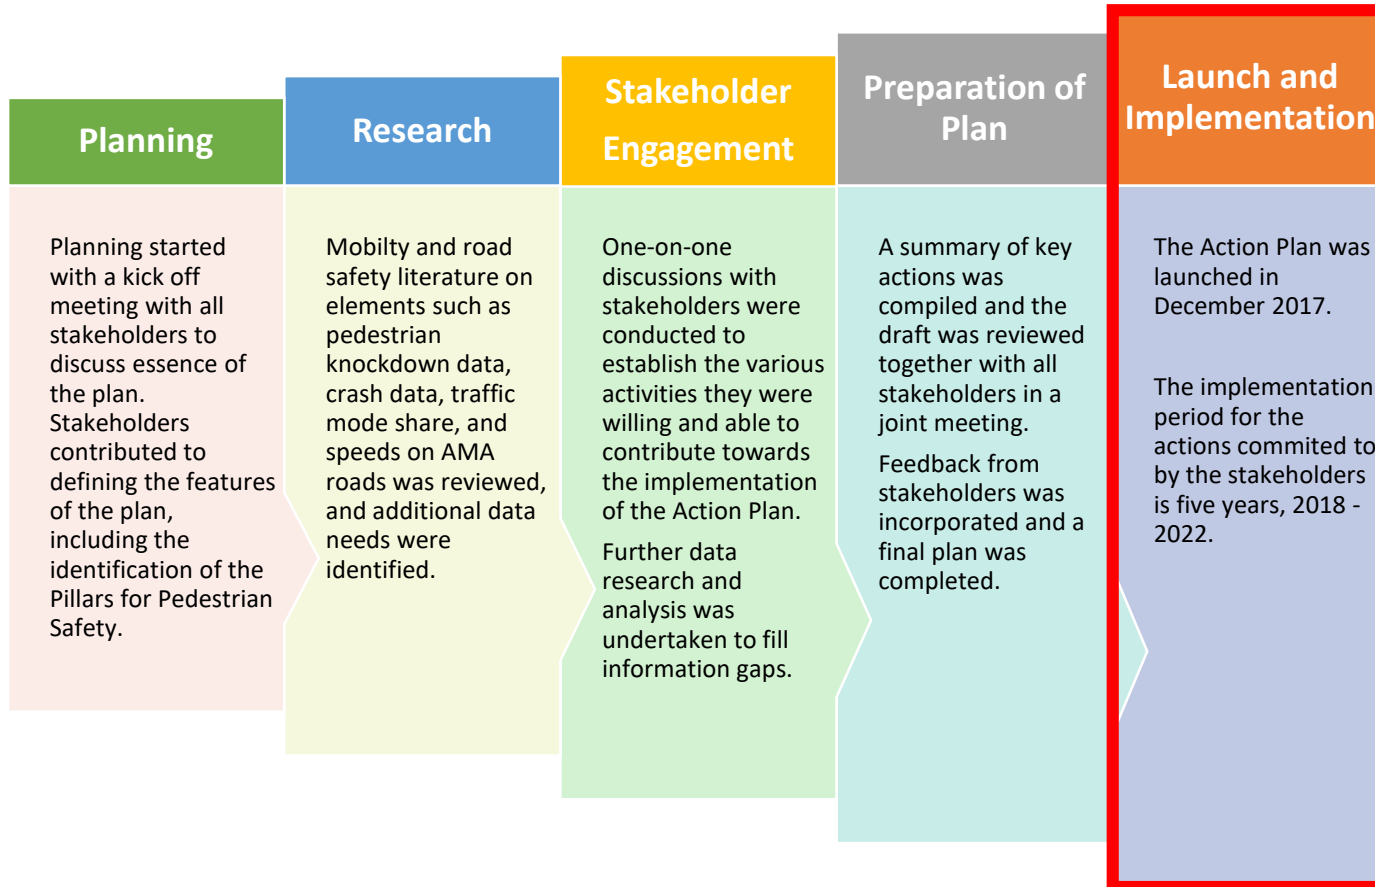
Planning

Planning started with a kick off meeting with all stakeholders to discuss essence of the plan. Stakeholders contributed to defining the features of the plan, including the identification of the Pillars for Pedestrian Safety.

Research

Mobilty and road safety literature on elements such as pedestrian knockdown data, crash data, traffic mode share, and speeds on AMA roads was reviewed, and additional data needs were identified.

Stakeholder Engagement

One-on-one discussions with stakeholders were conducted to establish the various activities they were willing and able to contribute towards the implementation of the Action Plan.

Further data research and analysis was undertaken to fill information gaps.

Preparation of Plan

A summary of key actions was compiled and the draft was reviewed together with all stakeholders in a joint meeting.

Feedback from stakeholders was incorporated and a final plan was completed.

Launch and Implementation

The Action Plan was launched in December 2017.

The implementation period for the actions commited to by the stakeholders is five years, 2018 - 2022.